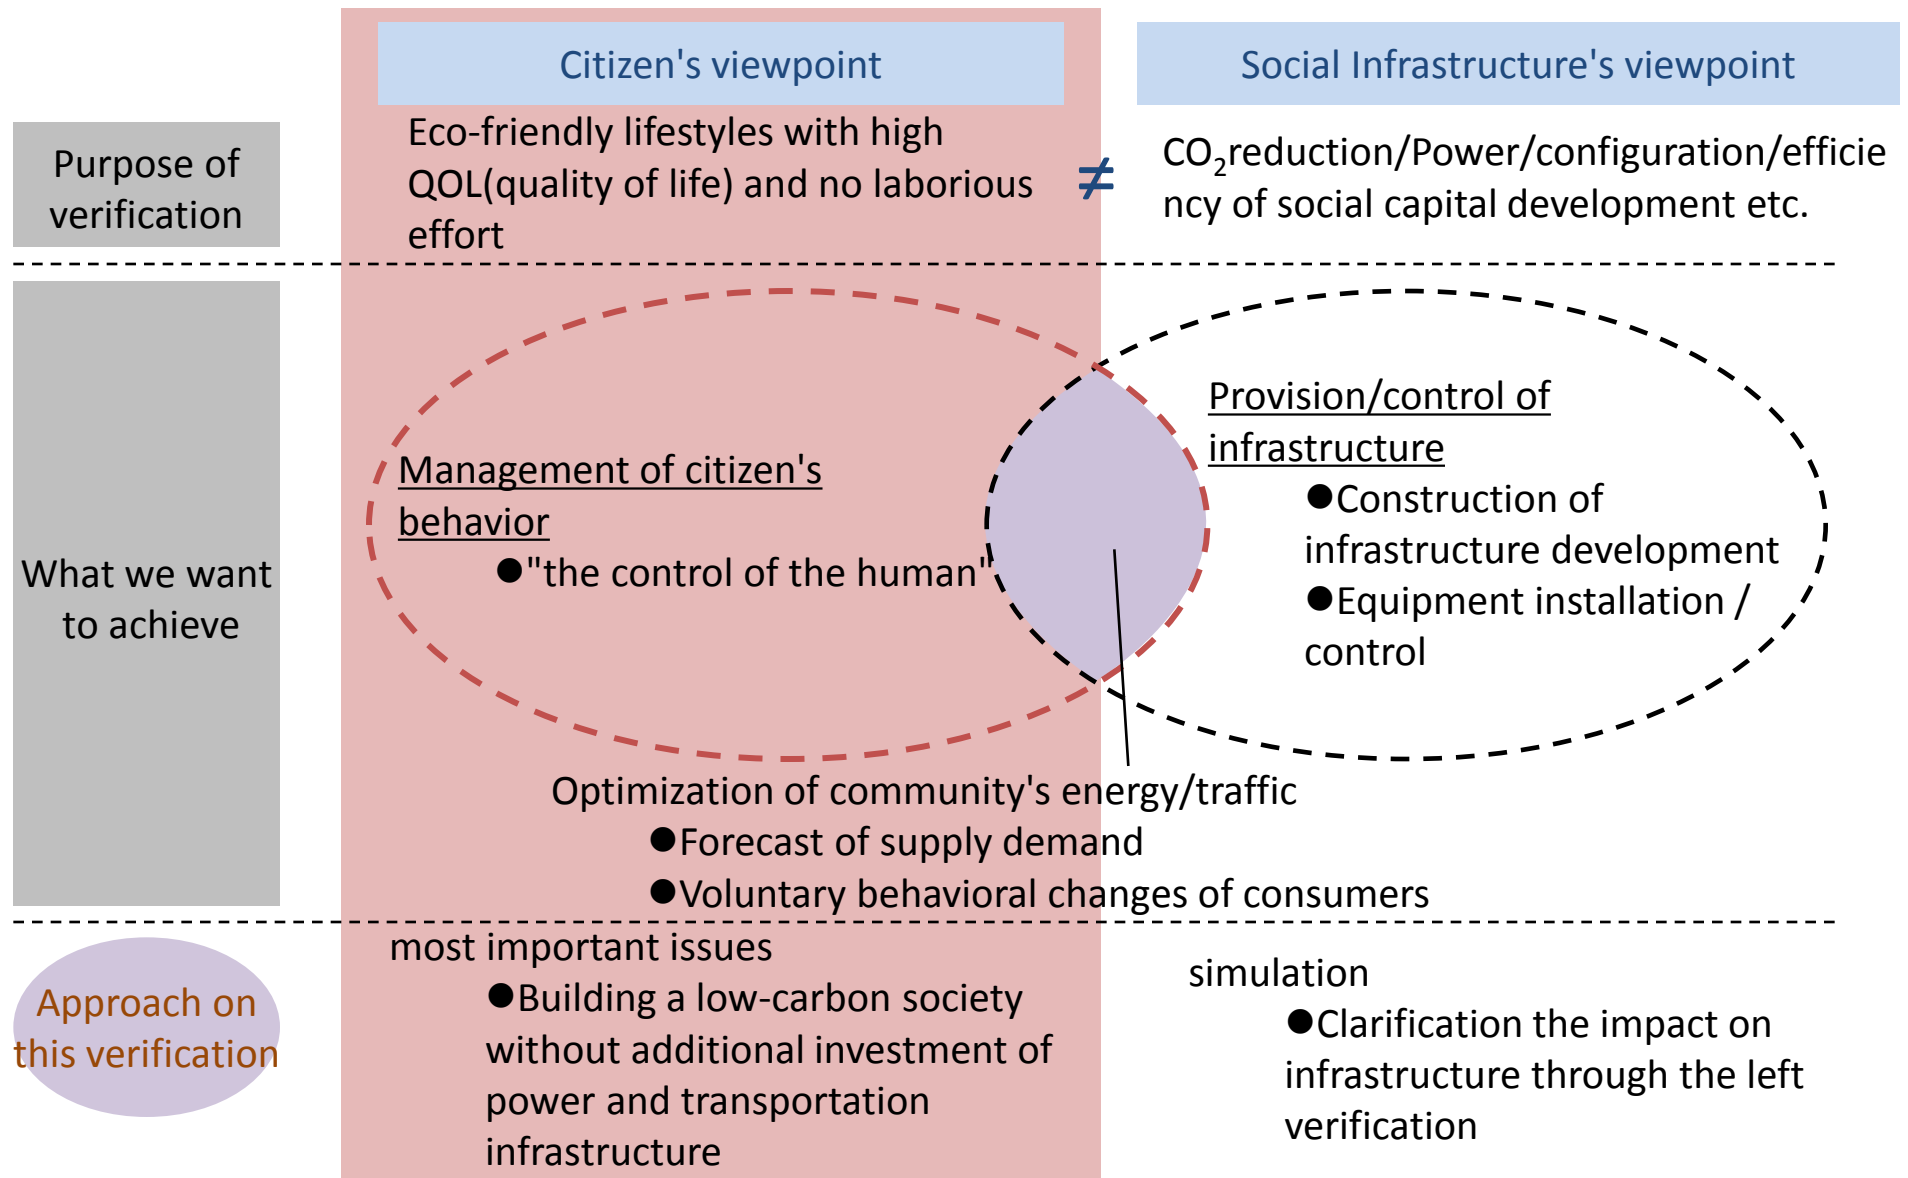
Citizen's viewpoint

Social Infrastructure's viewpoint

Purpose of verification

Eco-friendly lifestyles with high QOL(quality of life) and no laborious effort

$\neq$

$CO_2$reduction/Power/configuration/efficiency of social capital development etc.

What we want to achieve

Management of citizen's behavior

●"the control of the human"

Provision/control of infrastructure

●Construction of infrastructure development

●Equipment installation / control

Optimization of community's energy/traffic

●Forecast of supply demand

●Voluntary behavioral changes of consumers

Approach on this verification

most important issues

●Building a low-carbon society without additional investment of power and transportation infrastructure

simulation

●Clarification the impact on infrastructure through the left verification